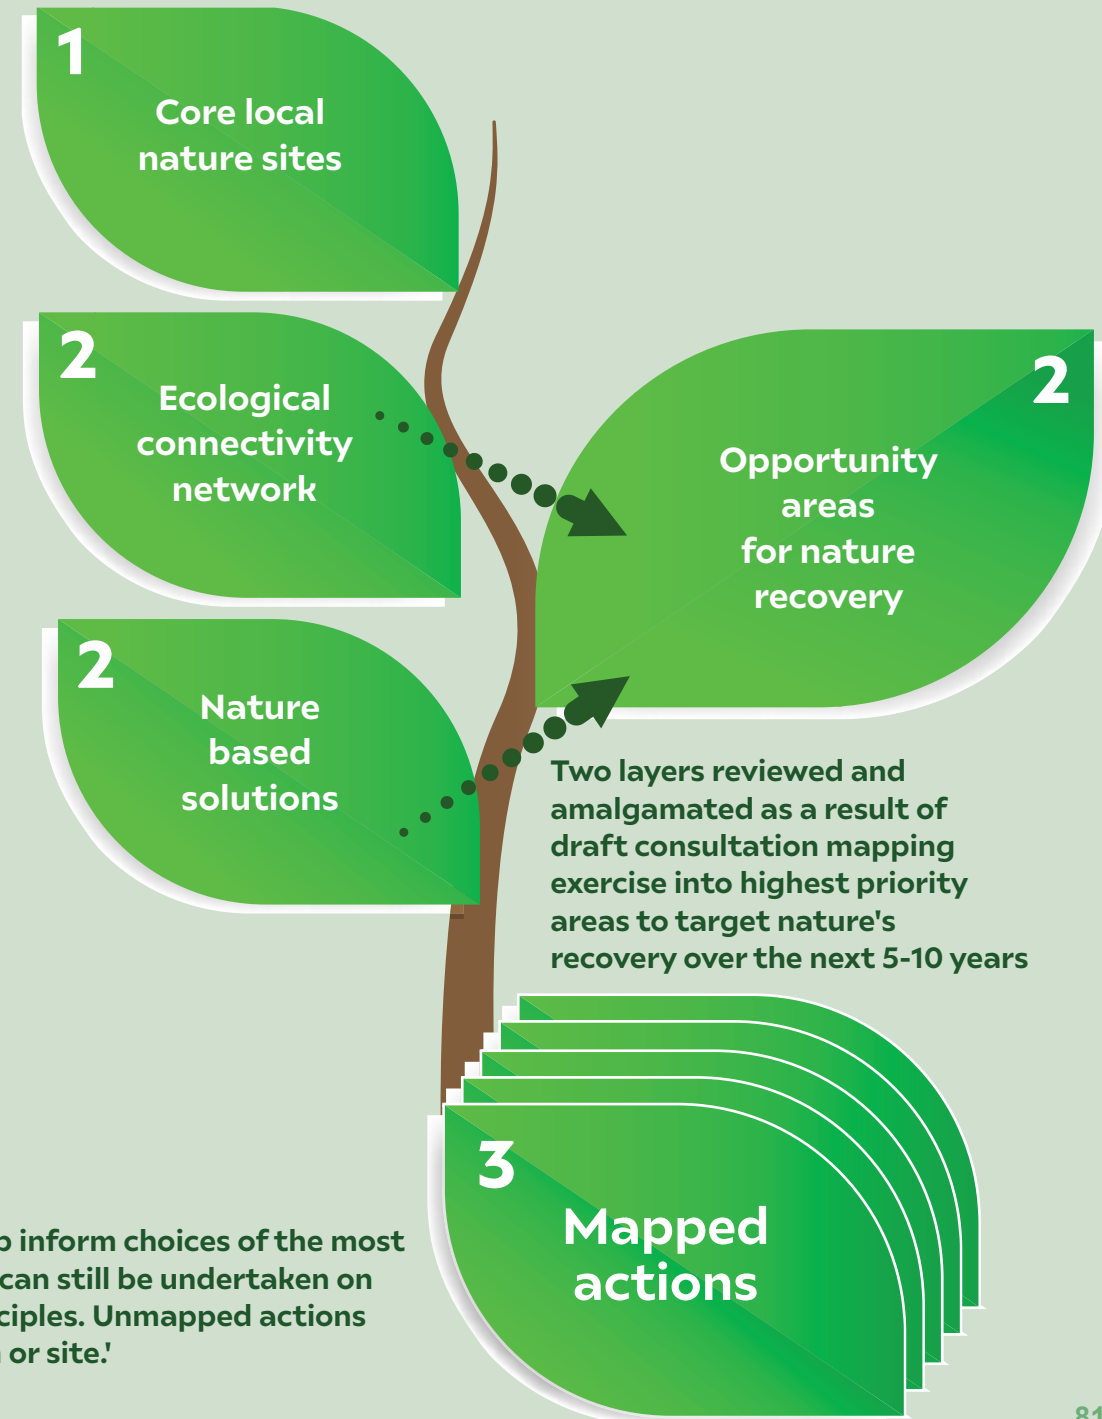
1

Core local nature sites

2

Ecological connectivity network

2

Nature based solutions

2

Opportunity areas for nature recovery

Two layers reviewed and amalgamated as a result of draft consultation mapping exercise into highest priority areas to target nature's recovery over the next 5-10 years

3

Mapped actions

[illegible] inform choices of the most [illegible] can still be undertaken on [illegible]ciples. Unmapped actions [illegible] or site.'

8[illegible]